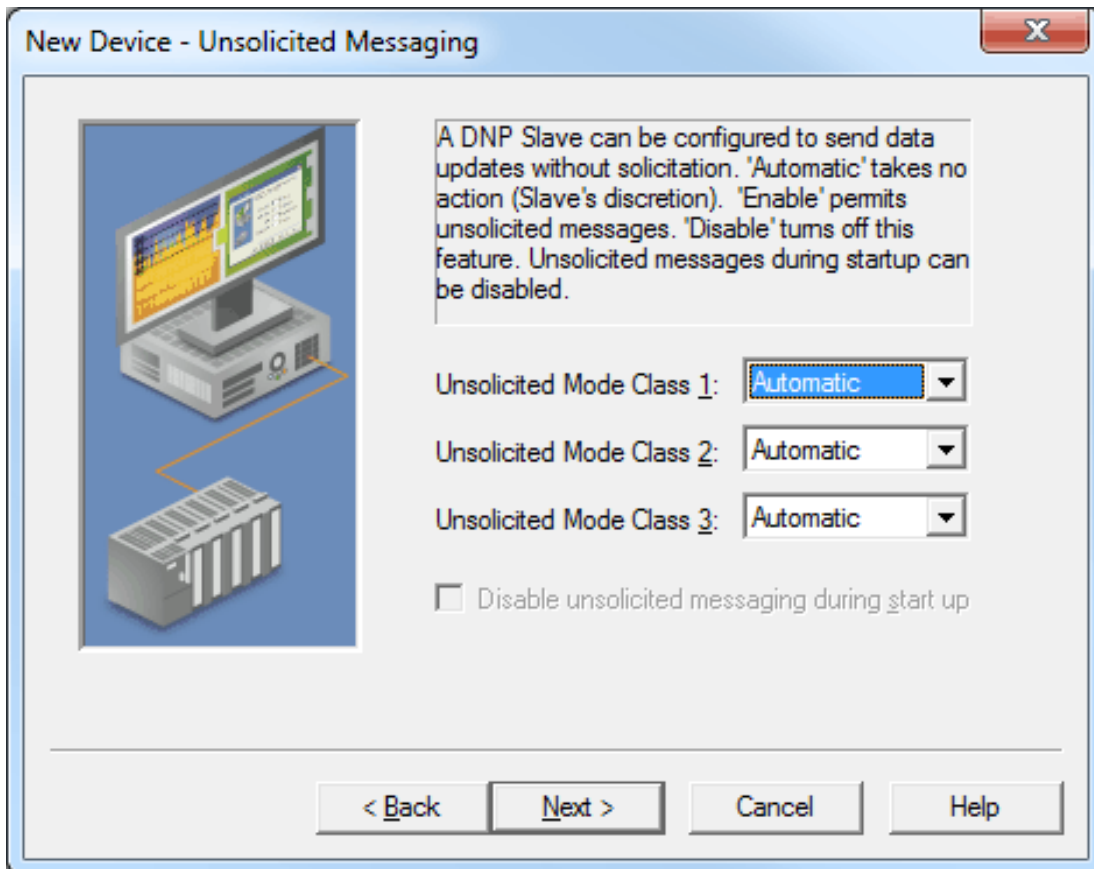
New Device - Unsolicited Messaging

A DNP Slave can be configured to send data updates without solicitation. 'Automatic' takes no action (Slave's discretion). 'Enable' permits unsolicited messages. 'Disable' turns off this feature. Unsolicited messages during startup can be disabled.

Unsolicited Mode Class 1: Automatic

Unsolicited Mode Class 2: Automatic

Unsolicited Mode Class 3: Automatic

Disable unsolicited messaging during start up

< Back | Next > | Cancel | Help